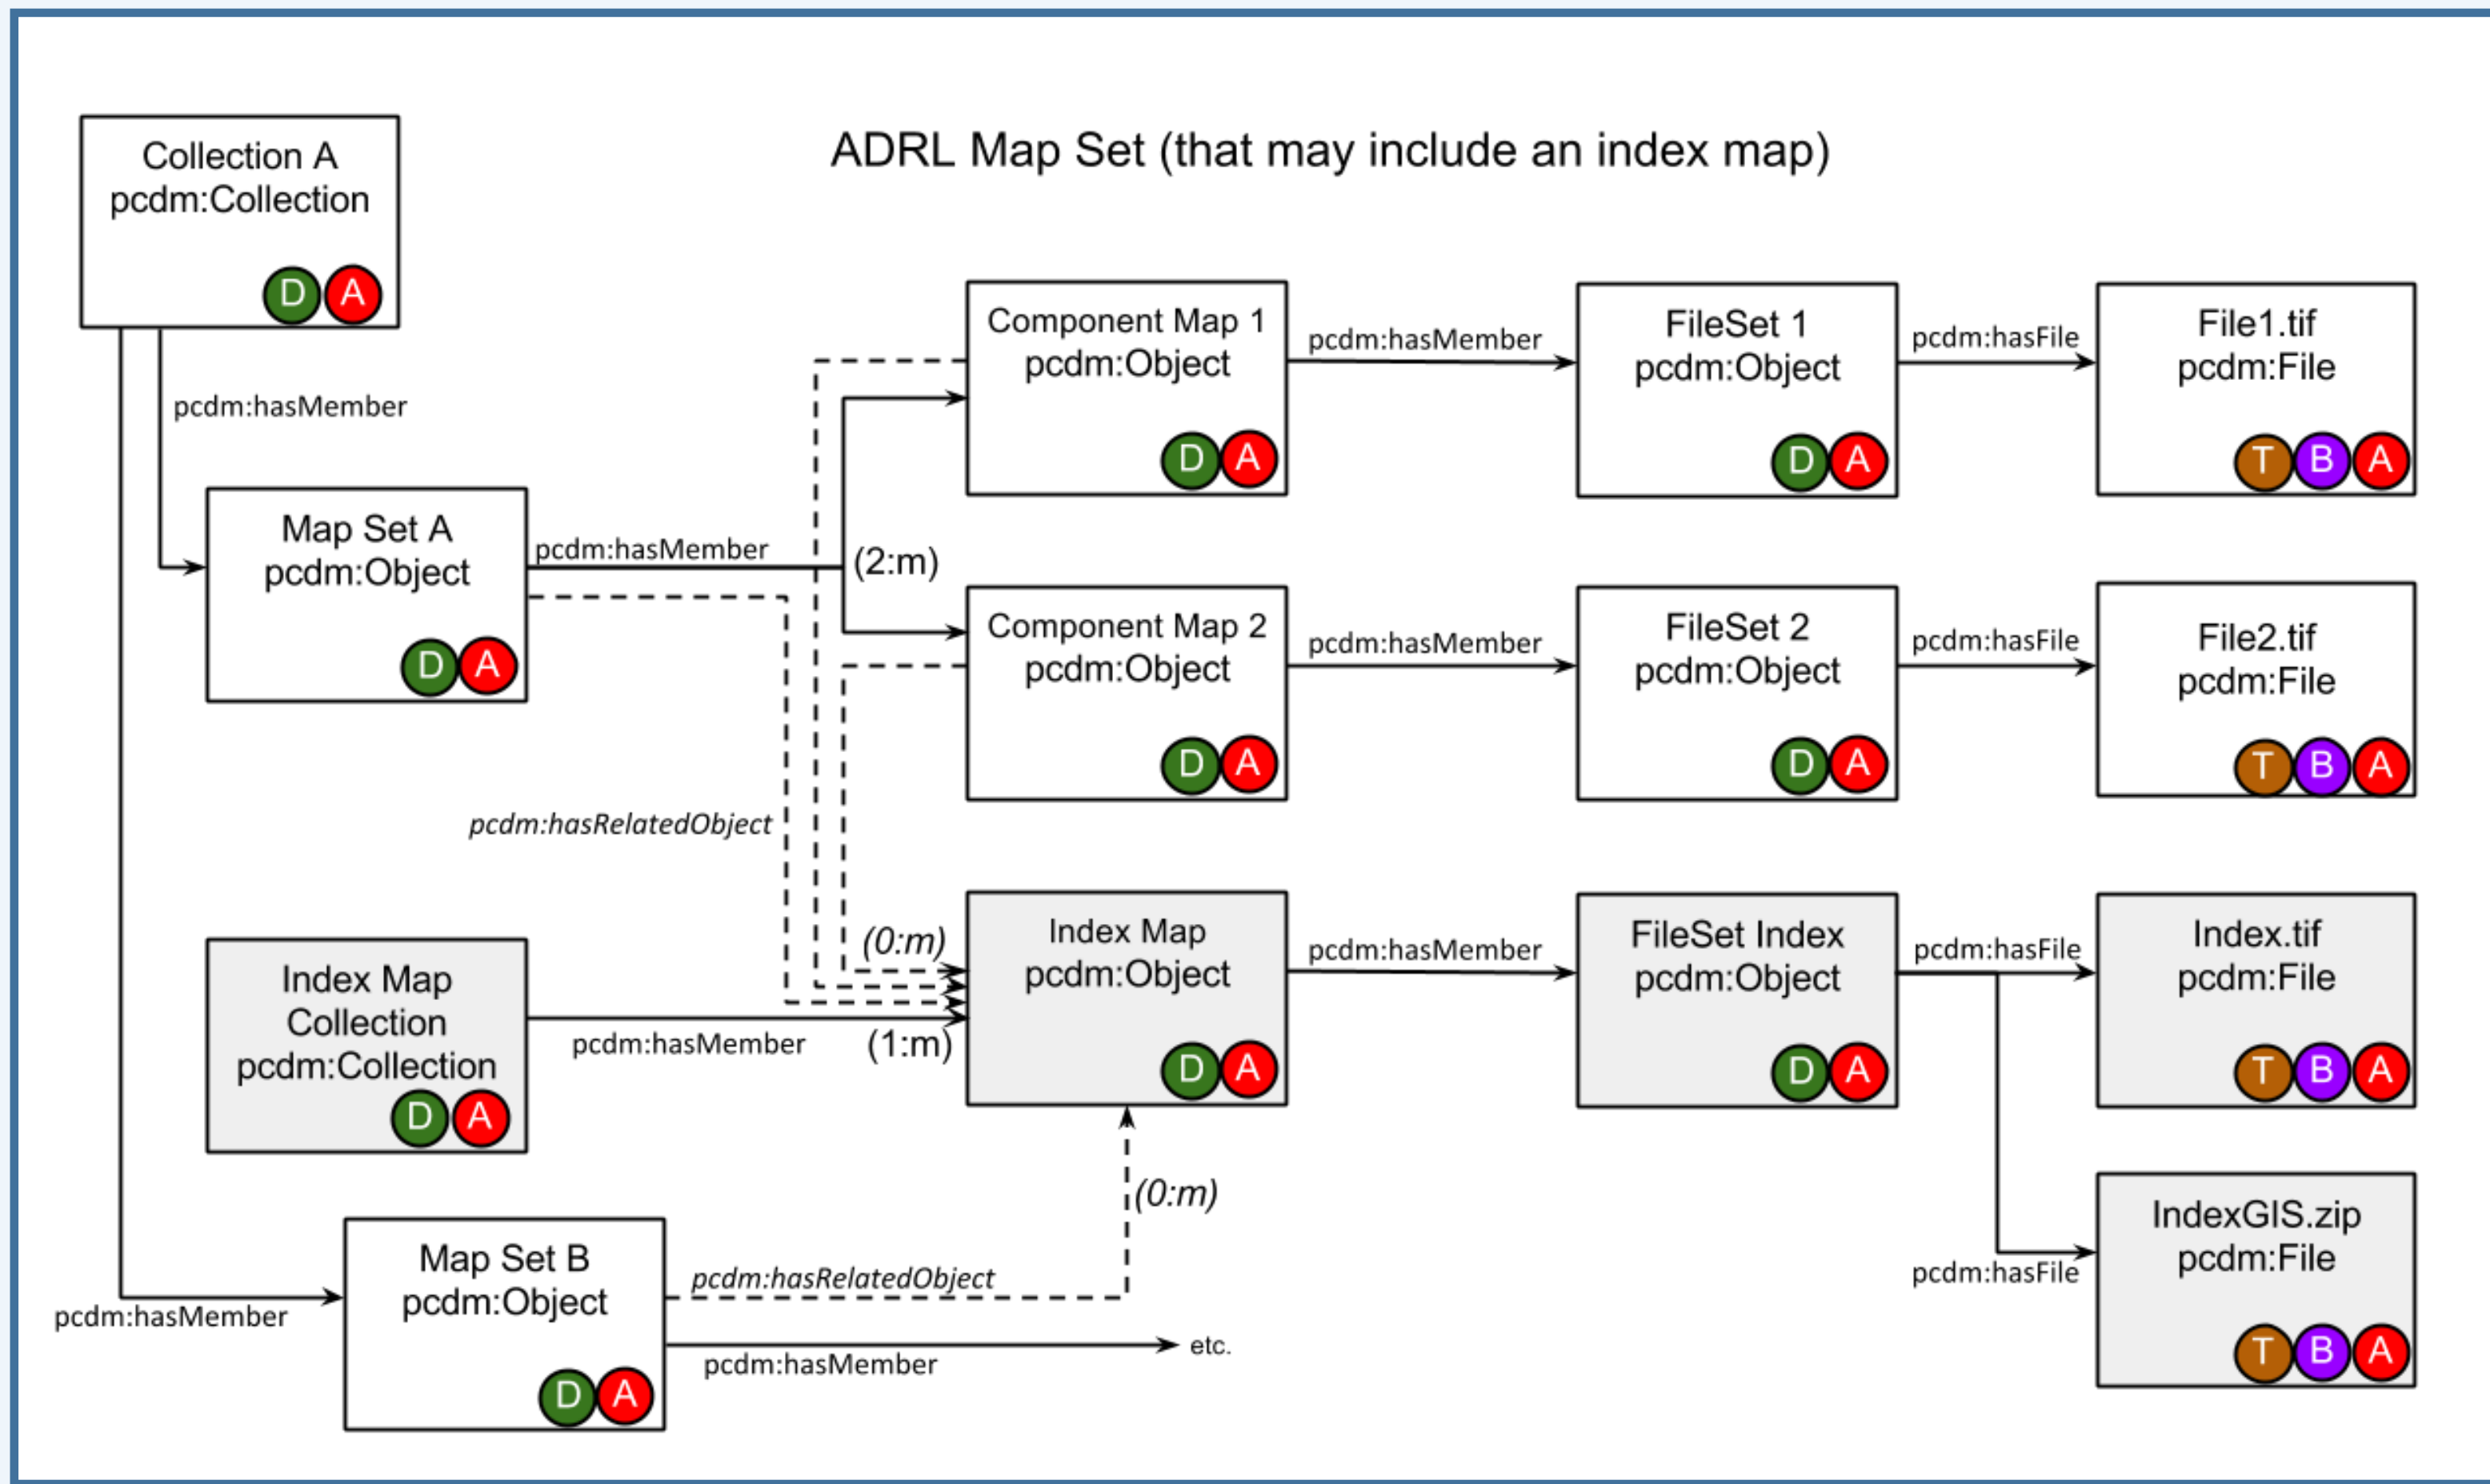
Collection A
pcdm:Collection
D A

ADRL Map Set (that may include an index map)

pcdm:hasMember

Map Set A
pcdm:Object
D A

pcdm:hasMember

(2:m)

Component Map 1
pcdm:Object
D A

pcdm:hasMember

FileSet 1
pcdm:Object
D A

pcdm:hasFile

File1.tif
pcdm:File
T B A

Component Map 2
pcdm:Object
D A

pcdm:hasMember

FileSet 2
pcdm:Object
D A

pcdm:hasFile

File2.tif
pcdm:File
T B A

pcdm:hasRelatedObject

(0:m)

Index Map
pcdm:Object
D A

pcdm:hasMember

FileSet Index
pcdm:Object
D A

pcdm:hasFile

Index.tif
pcdm:File
T B A

Index Map Collection
pcdm:Collection
D A

pcdm:hasMember

(1:m)

(0:m)

IndexGIS.zip
pcdm:File
T B A

pcdm:hasFile

Map Set B
pcdm:Object
D A

pcdm:hasRelatedObject

pcdm:hasMember

pcdm:hasMember

etc.